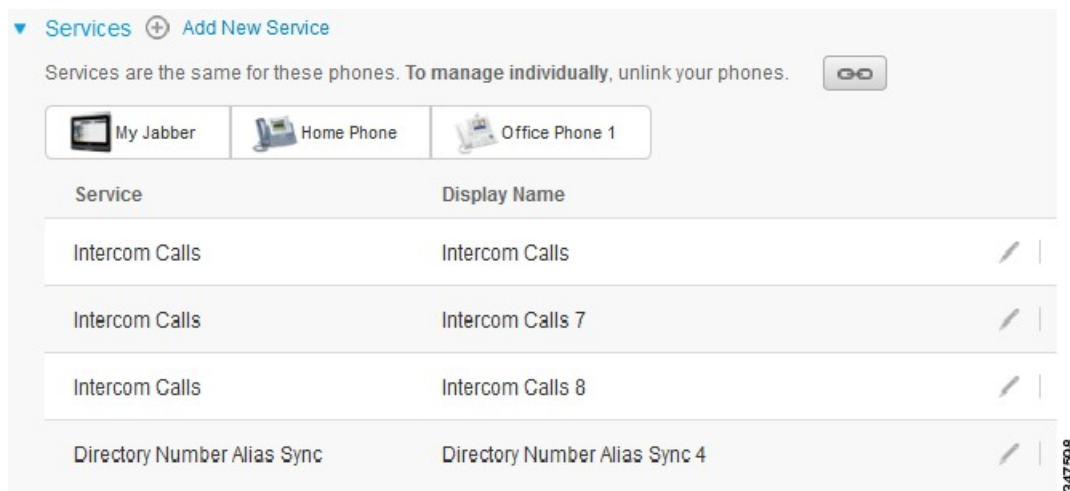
Services Add New Service

Services are the same for these phones. To manage individually, unlink your phones.

My Jabber | Home Phone | Office Phone 1

| Service | Display Name |
|---|---|
| Intercom Calls | Intercom Calls |
| Intercom Calls | Intercom Calls 7 |
| Intercom Calls | Intercom Calls 8 |
| Directory Number Alias Sync | Directory Number Alias Sync 4 |

347508